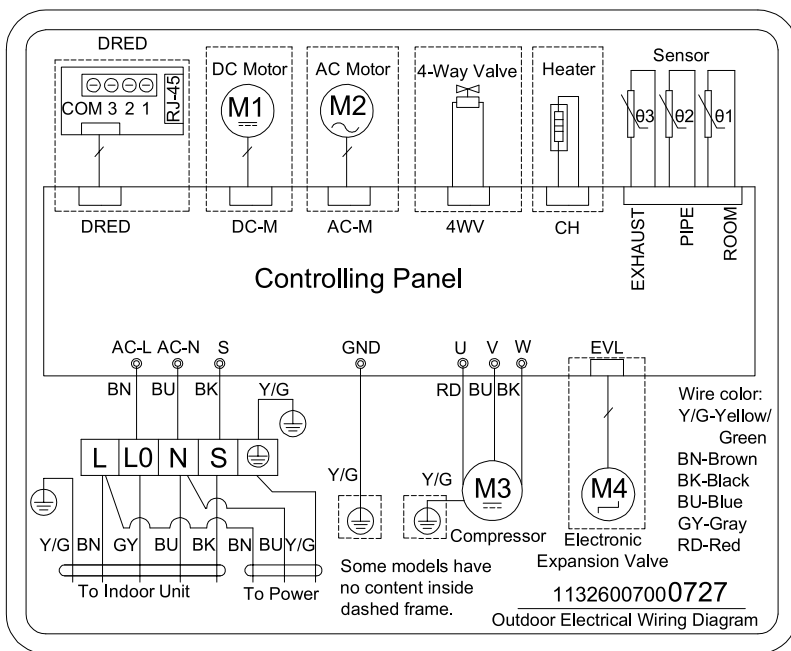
DRED

COM 3 2 1

RJ-45

DC Motor

M1

AC Motor

M2

4-Way Valve

Heater

Sensor

θ3 θ2 θ1

DRED

DC-M

AC-M

4WV

CH

EXHAUST

PIPE

ROOM

Controlling Panel

AC-L AC-N S

GND

U V W

EVL

BN BU BK

Y/G

RD BU BK

L L0 N S

Y/G

Y/G

M3

M4

Wire color:
Y/G-Yellow/Green
BN-Brown
BK-Black
BU-Blue
GY-Gray
RD-Red

Compressor

Electronic Expansion Valve

Y/G BN GY BU BK BN BU Y/G

To Indoor Unit

To Power

Some models have no content inside dashed frame.

11326007000727

Outdoor Electrical Wiring Diagram